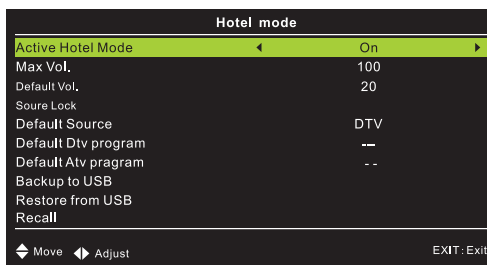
Hotel mode

| | |
|---|---|
| Active Hotel Mode | ◀ On ▶ |
| Max Vol. | 100 |
| Default Vol. | 20 |
| Soure Lock | |
| Default Source | DTV |
| Default Dtv program | -- |
| Default Atv pragram | - - |
| Backup to USB | |
| Restore from USB | |
| Recall | |

Move Adjust EXIT: Exit